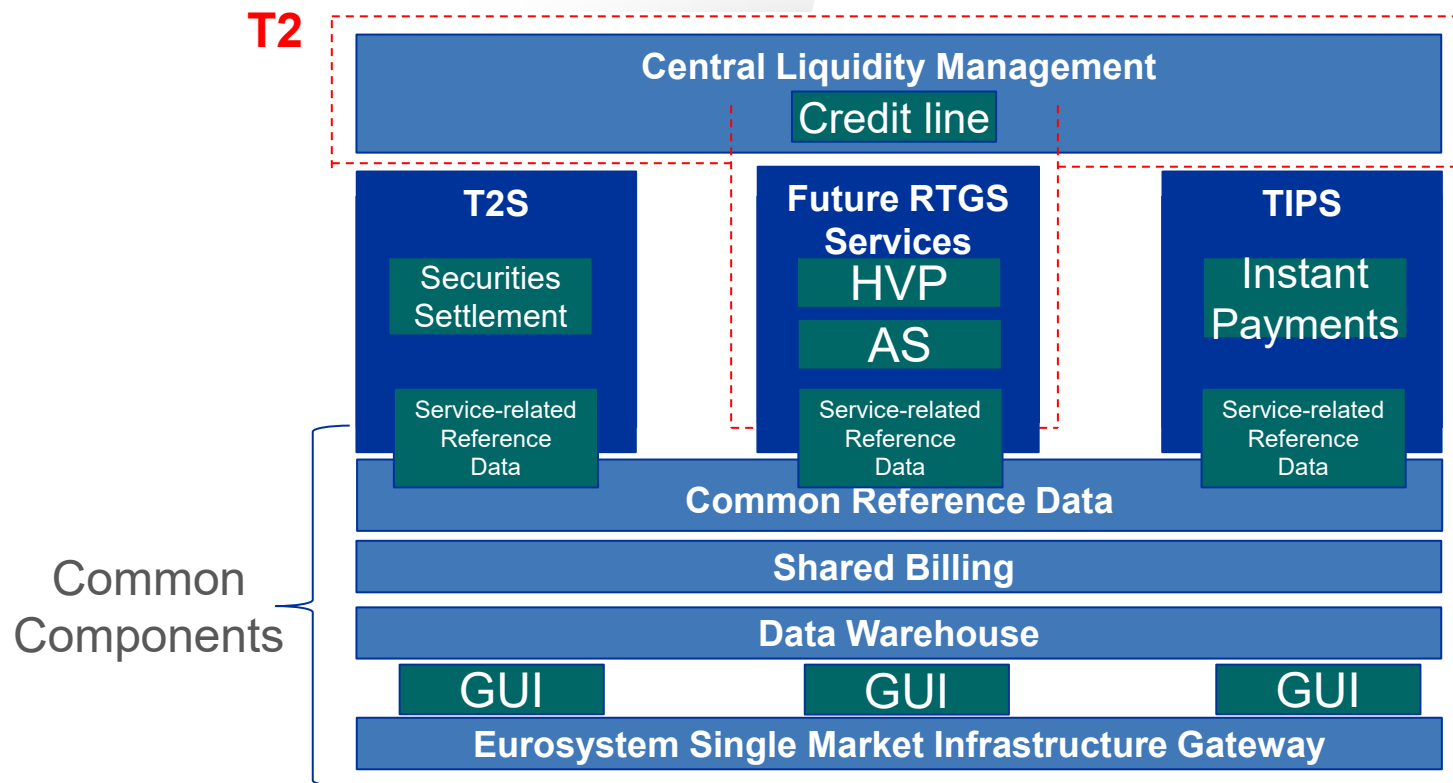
T2

Central Liquidity Management

Credit line

T2S

Securities Settlement

Service-related Reference Data

Future RTGS Services

HVP

AS

Service-related Reference Data

TIPS

Instant Payments

Service-related Reference Data

Common Reference Data

Shared Billing

Data Warehouse

GUI

GUI

GUI

Eurosystem Single Market Infrastructure Gateway

Common Components